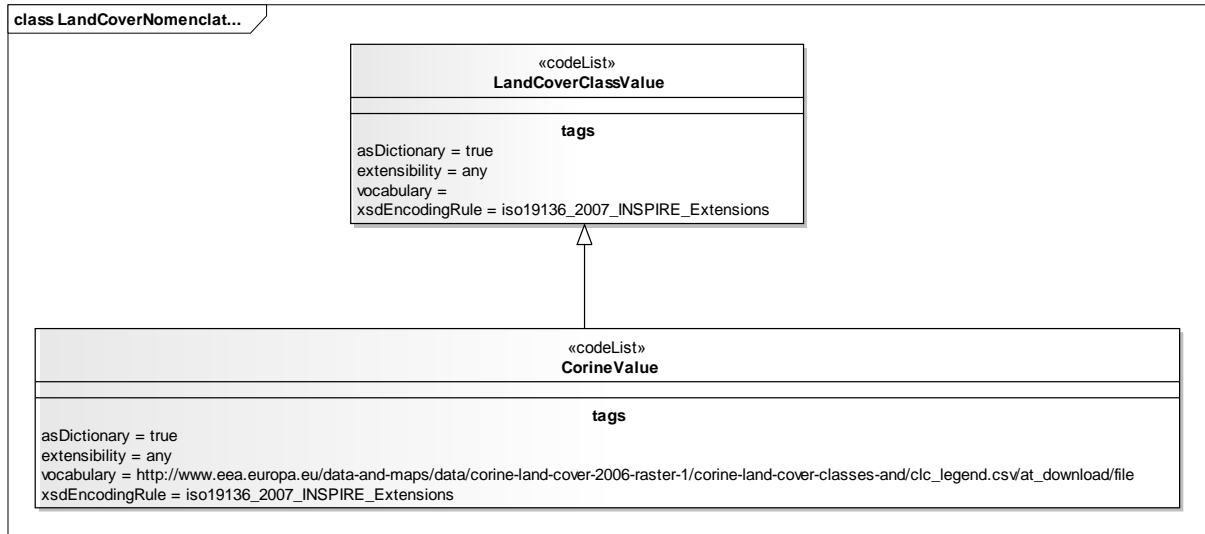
class LandCoverNomenclat...

«codeList»
LandCoverClassValue

tags
asDictionary = true
extensibility = any
vocabulary =
xsdEncodingRule = iso19136_2007_INSPIRE_Extensions

«codeList»
CorineValue

tags
asDictionary = true
extensibility = any
vocabulary = http://www.eea.europa.eu/data-and-maps/data/corine-land-cover-2006-raster-1/corine-land-cover-classes-and/clc_legend.csv/at_download/file
xsdEncodingRule = iso19136_2007_INSPIRE_Extensions